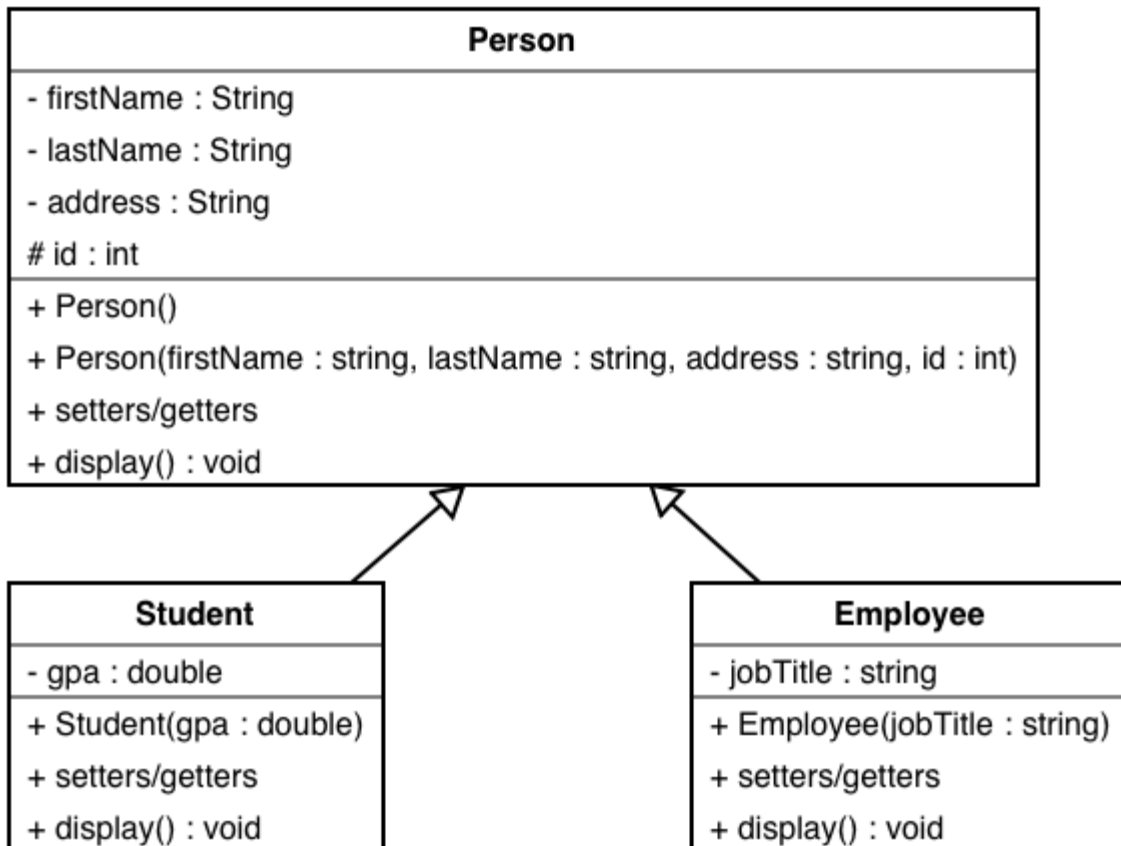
Person

- firstName : String
- lastName : String
- address : String
# id : int

+ Person()
+ Person(firstName : string, lastName : string, address : string, id : int)
+ setters/getters
+ display() : void

Student

- gpa : double

+ Student(gpa : double)
+ setters/getters
+ display() : void

Employee

- jobTitle : string

+ Employee(jobTitle : string)
+ setters/getters
+ display() : void